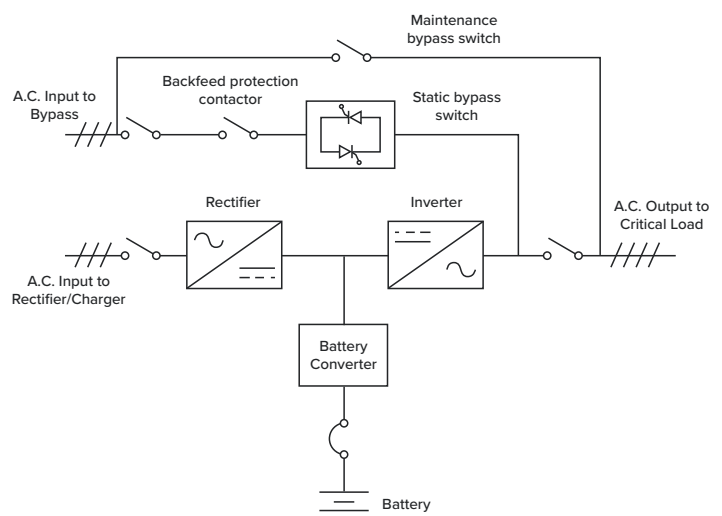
Maintenance bypass switch

A.C. Input to Bypass

Backfeed protection contactor

Static bypass switch

Rectifier

Inverter

A.C. Output to Critical Load

A.C. Input to Rectifier/Charger

Battery Converter

Battery